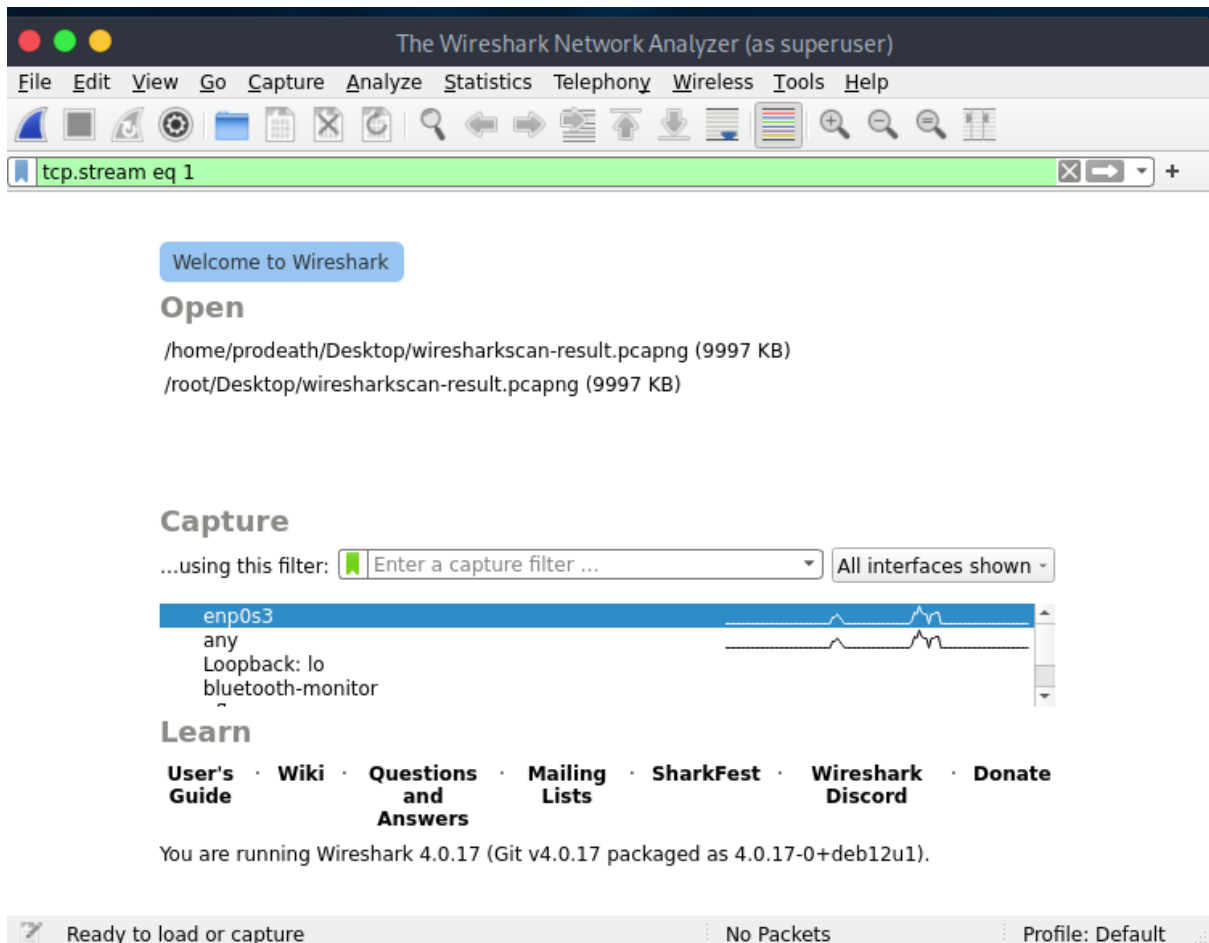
The Wireshark Network Analyzer (as superuser)

File Edit View Go Capture Analyze Statistics Telephony Wireless Tools Help

tcp.stream eq 1

Welcome to Wireshark

Open

/home/prodeath/Desktop/wiresharkscan-result.pcapng (9997 KB)
/root/Desktop/wiresharkscan-result.pcapng (9997 KB)

Capture

...using this filter: Enter a capture filter ... All interfaces shown

enp0s3
any
Loopback: lo
bluetooth-monitor

Learn

User's Guide · Wiki · Questions and Answers · Mailing Lists · SharkFest · Wireshark Discord · Donate

You are running Wireshark 4.0.17 (Git v4.0.17 packaged as 4.0.17-0+deb12u1).

Ready to load or capture No Packets Profile: Default